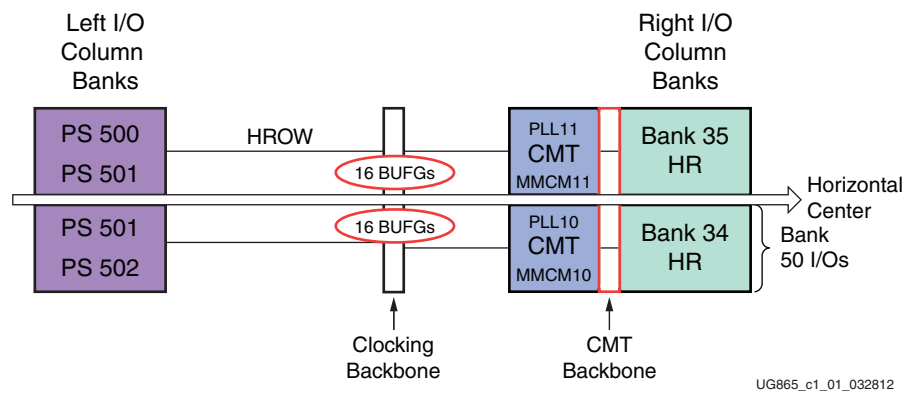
Left I/O Column Banks

Right I/O Column Banks

PS 500

PS 501

HROW

16 BUFGs

PLL11

CMT

MMCM11

Bank 35 HR

Horizontal Center

PS 501

PS 502

16 BUFGs

PLL10

CMT

MMCM10

Bank 34 HR

Bank 50 I/Os

Clocking Backbone

CMT Backbone

UG865_c1_01_032812